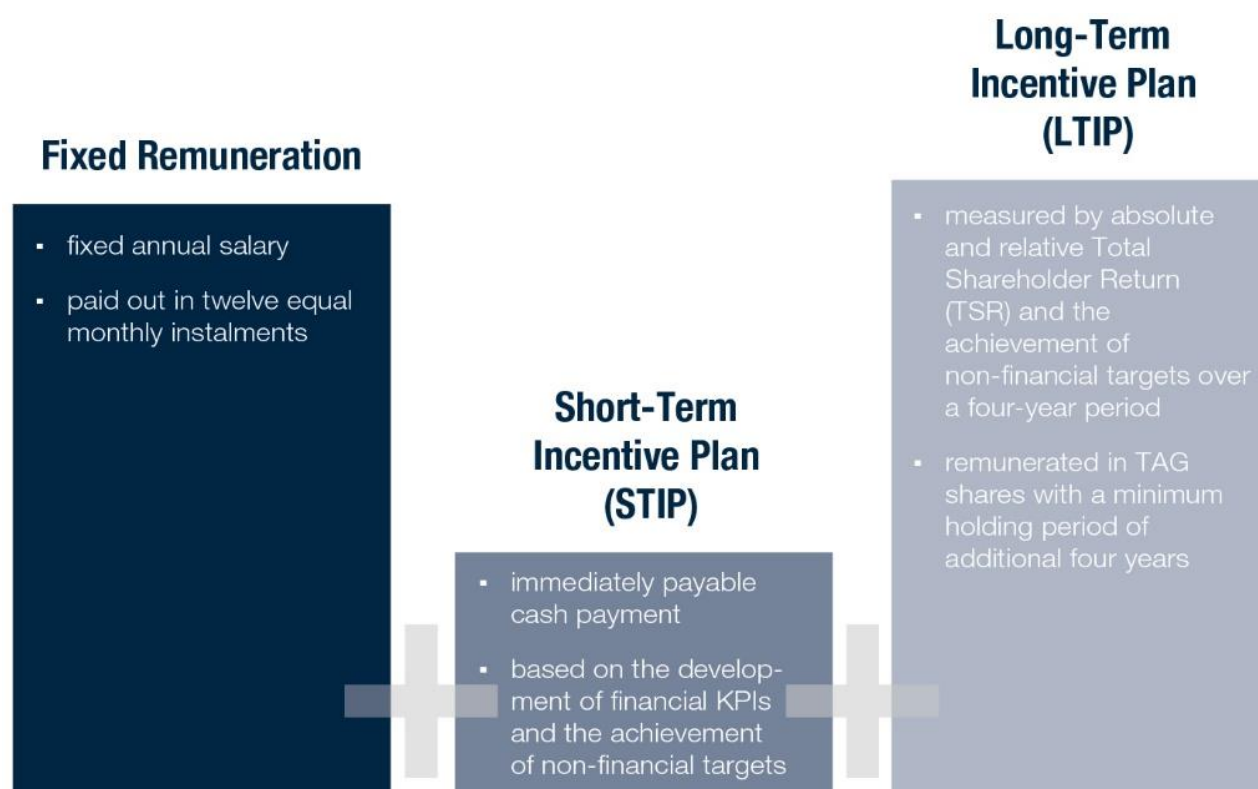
Fixed Remuneration

- fixed annual salary
- paid out in twelve equal monthly instalments

Short-Term Incentive Plan (STIP)

- immediately payable cash payment
- based on the development of financial KPIs and the achievement of non-financial targets

Long-Term Incentive Plan (LTIP)

- measured by absolute and relative Total Shareholder Return (TSR) and the achievement of non-financial targets over a four-year period
- remunerated in TAG shares with a minimum holding period of additional four years